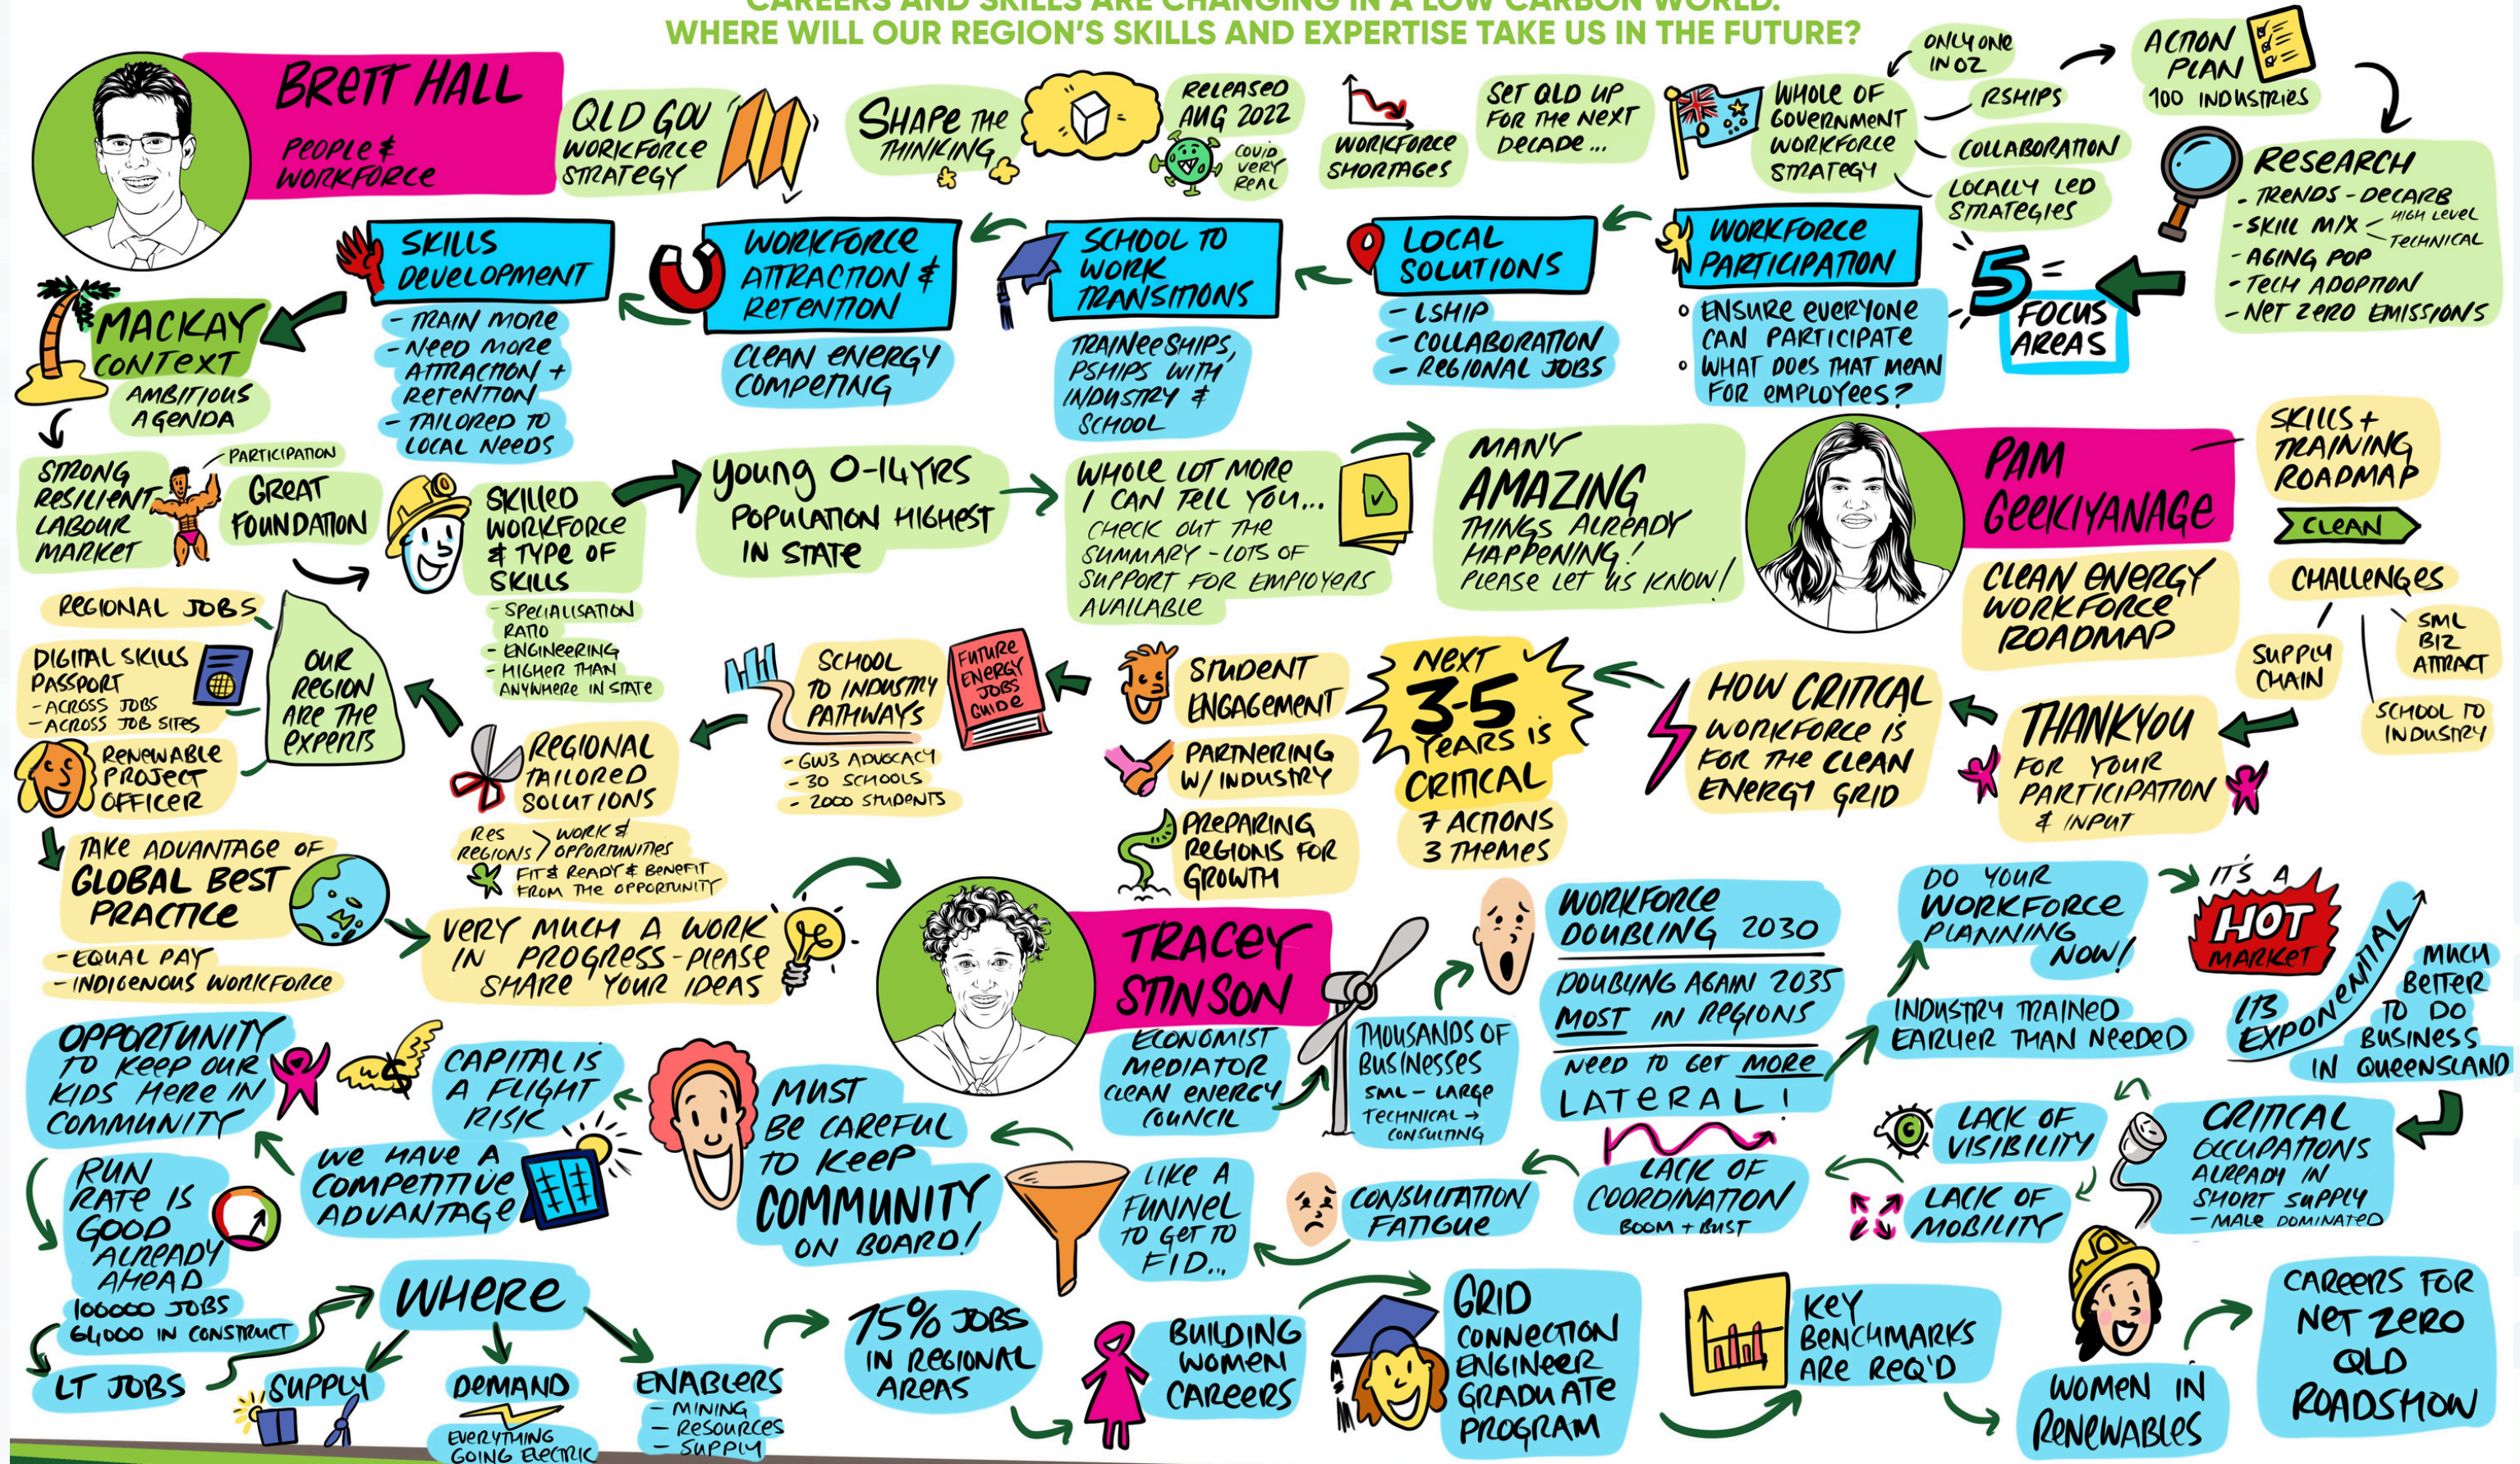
CAREERS AND SKILLS ARE CHANGING IN A LOW CARBON WORLD.
WHERE WILL OUR REGION'S SKILLS AND EXPERTISE TAKE US IN THE FUTURE?

BRETT HALL
PEOPLE & WORKFORCE

QLD GOV WORKFORCE STRATEGY

SHAPE THE THINKING

RELEASED AUG 2022

COVID VERY REAL

WORKFORCE SHORTAGES

SET QLD UP FOR THE NEXT DECADE...

ONLY ONE IN OZ

WHOLE OF GOVERNMENT WORKFORCE STRATEGY

RSHIPS

COLLABORATION

LOCALLY LED STRATEGIES

ACTION PLAN
100 INDUSTRIES

RESEARCH
- TRENDS - DECARB
- SKILL MIX < HIGH LEVEL, TECHNICAL
- AGING POP
- TECH ADOPTION
- NET ZERO EMISSIONS

5 = FOCUS AREAS

WORKFORCE PARTICIPATION
○ ENSURE EVERYONE CAN PARTICIPATE
○ WHAT DOES THAT MEAN FOR EMPLOYEES?

LOCAL SOLUTIONS
- LSHIP
- COLLABORATION
- REGIONAL JOBS

SCHOOL TO WORK TRANSITIONS
TRAINEESHIPS, PSHIPS WITH INDUSTRY & SCHOOL

WORKFORCE ATTRACTION & RETENTION
CLEAN ENERGY COMPETING

SKILLS DEVELOPMENT
- TRAIN MORE
- NEED MORE ATTRACTION + RETENTION
- TAILORED TO LOCAL NEEDS

MACKAY CONTEXT
AMBITIOUS AGENDA

STRONG RESILIENT LABOUR MARKET

PARTICIPATION

GREAT FOUNDATION

SKILLED WORKFORCE & TYPE OF SKILLS
- SPECIALISATION RATIO
- ENGINEERING
- HIGHER THAN ANYWHERE IN STATE

YOUNG 0-14YRS POPULATION HIGHEST IN STATE

WHOLE LOT MORE I CAN TELL YOU... CHECK OUT THE SUMMARY - LOTS OF SUPPORT FOR EMPLOYERS AVAILABLE

MANY AMAZING THINGS ALREADY HAPPENING! PLEASE LET US KNOW!

PAM GEEKIYANAGE
CLEAN ENERGY WORKFORCE ROADMAP

SKILLS + TRAINING ROADMAP
CLEAN
CHALLENGES
SUPPLY CHAIN
SML BIZ ATTRACT
SCHOOL TO INDUSTRY

THANKYOU FOR YOUR PARTICIPATION & INPUT

HOW CRITICAL WORKFORCE IS FOR THE CLEAN ENERGY GRID

NEXT 3-5 YEARS IS CRITICAL
7 ACTIONS
3 THEMES

STUDENT ENGAGEMENT
PARTNERING W/ INDUSTRY
PREPARING REGIONS FOR GROWTH

FUTURE ENERGY JOBS GUIDE

SCHOOL TO INDUSTRY PATHWAYS
- GW3 ADVOCACY
- 30 SCHOOLS
- 2000 STUDENTS

REGIONAL TAILORED SOLUTIONS
RES REGIONS > WORK & OPPORTUNITIES
FIT & READY & BENEFIT FROM THE OPPORTUNITY

REGIONAL JOBS

OUR REGION ARE THE EXPERTS

DIGITAL SKILLS PASSPORT
- ACROSS JOBS
- ACROSS JOB SITES

RENEWABLE PROJECT OFFICER

TAKE ADVANTAGE OF GLOBAL BEST PRACTICE
- EQUAL PAY
- INDIGENOUS WORKFORCE

VERY MUCH A WORK IN PROGRESS - PLEASE SHARE YOUR IDEAS

TRACEY STINSON
ECONOMIST
MEDIATOR
CLEAN ENERGY COUNCIL

THOUSANDS OF BUSINESSES
SML - LARGE
TECHNICAL → CONSULTING

WORKFORCE DOUBLING 2030
DOUBLING AGAIN 2035
MOST IN REGIONS
NEED TO GET MORE LATERAL!

DO YOUR WORKFORCE PLANNING NOW!

IT'S A HOT MARKET

ITS EXPONENTIAL

MUCH BETTER TO DO BUSINESS IN QUEENSLAND

INDUSTRY TRAINED EARLIER THAN NEEDED

CRITICAL OCCUPATIONS ALREADY IN SHORT SUPPLY
- MALE DOMINATED

LACK OF VISIBILITY
LACK OF MOBILITY
LACK OF COORDINATION
BOOM + BUST

CONSULTATION FATIGUE

LIKE A FUNNEL TO GET TO FID...

MUST BE CAREFUL TO KEEP COMMUNITY ON BOARD!

OPPORTUNITY TO KEEP OUR KIDS HERE IN COMMUNITY

CAPITAL IS A FLIGHT RISK

WE HAVE A COMPETITIVE ADVANTAGE

RUN RATE IS GOOD ALREADY AHEAD
100000 JOBS
64000 IN CONSTRUCT

WHERE
LT JOBS
SUPPLY
DEMAND
EVERYTHING GOING ELECTRIC
ENABLERS
- MINING
- RESOURCES
- SUPPLY

75% JOBS IN REGIONAL AREAS

BUILDING WOMEN CAREERS

GRID CONNECTION ENGINEER GRADUATE PROGRAM

KEY BENCHMARKS ARE REQ'D

WOMEN IN RENEWABLES

CAREERS FOR NET ZERO QLD ROADSHOW